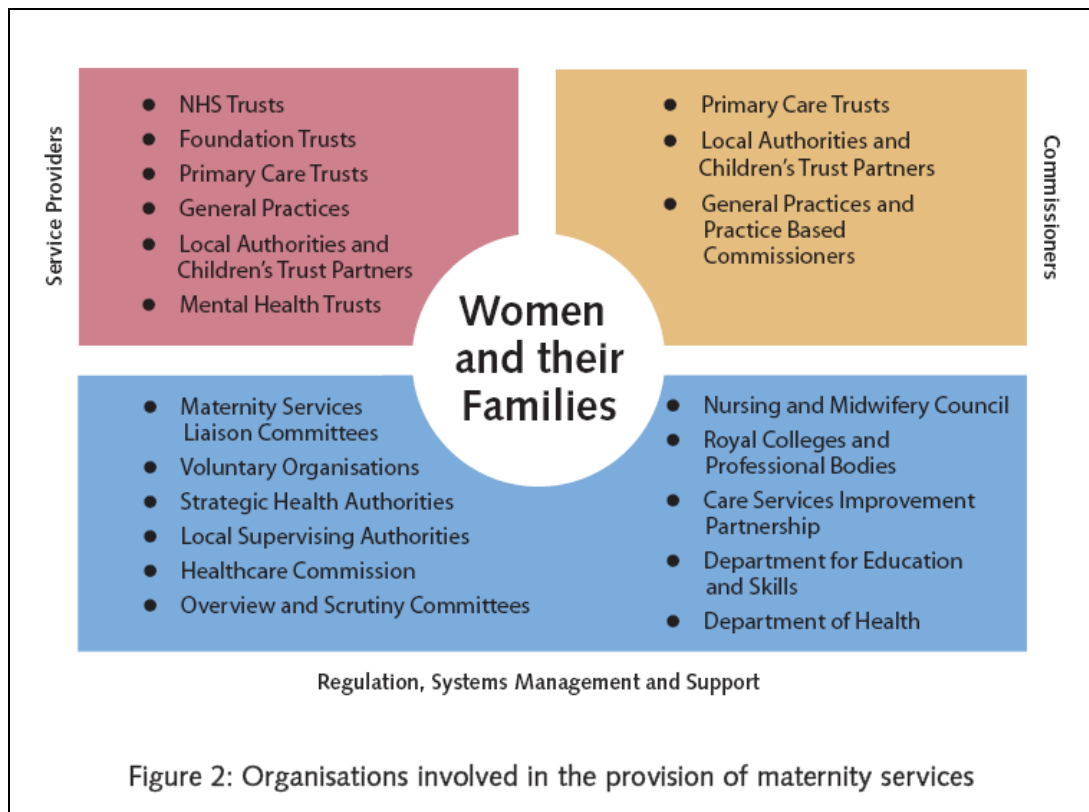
Service Providers

- NHS Trusts
- Foundation Trusts
- Primary Care Trusts
- General Practices
- Local Authorities and Children's Trust Partners
- Mental Health Trusts

- Primary Care Trusts
- Local Authorities and Children's Trust Partners
- General Practices and Practice Based Commissioners

Commissioners

Women and their Families

- Maternity Services Liaison Committees
- Voluntary Organisations
- Strategic Health Authorities
- Local Supervising Authorities
- Healthcare Commission
- Overview and Scrutiny Committees

- Nursing and Midwifery Council
- Royal Colleges and Professional Bodies
- Care Services Improvement Partnership
- Department for Education and Skills
- Department of Health

Regulation, Systems Management and Support

Figure 2: Organisations involved in the provision of maternity services